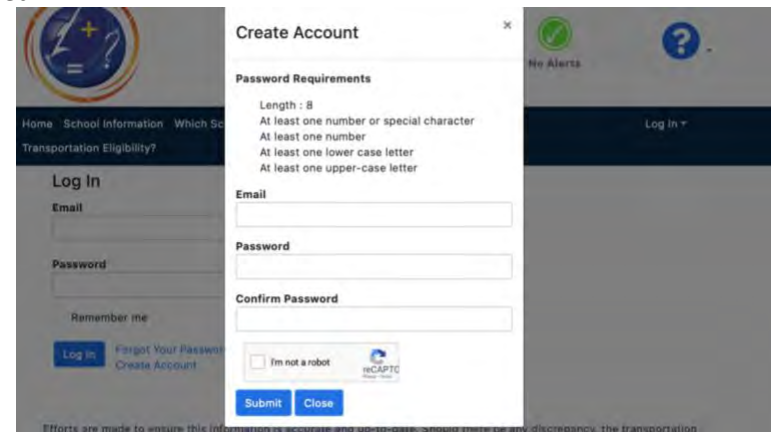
No Alerts

Home School Information Which Sc

Transportation Eligibility?

Log In

Log In

Email

Password

Remember me

Log In

Forgot Your Passwor

Create Account

Create Account

×

Password Requirements

Length : 8
At least one number or special character
At least one number
At least one lower case letter
At least one upper-case letter

Email

Password

Confirm Password

I'm not a robot

reCAPTC

Submit Close

Efforts are made to ensure this information is accurate and up-to-date. Should there be any discrepancy, the transportation